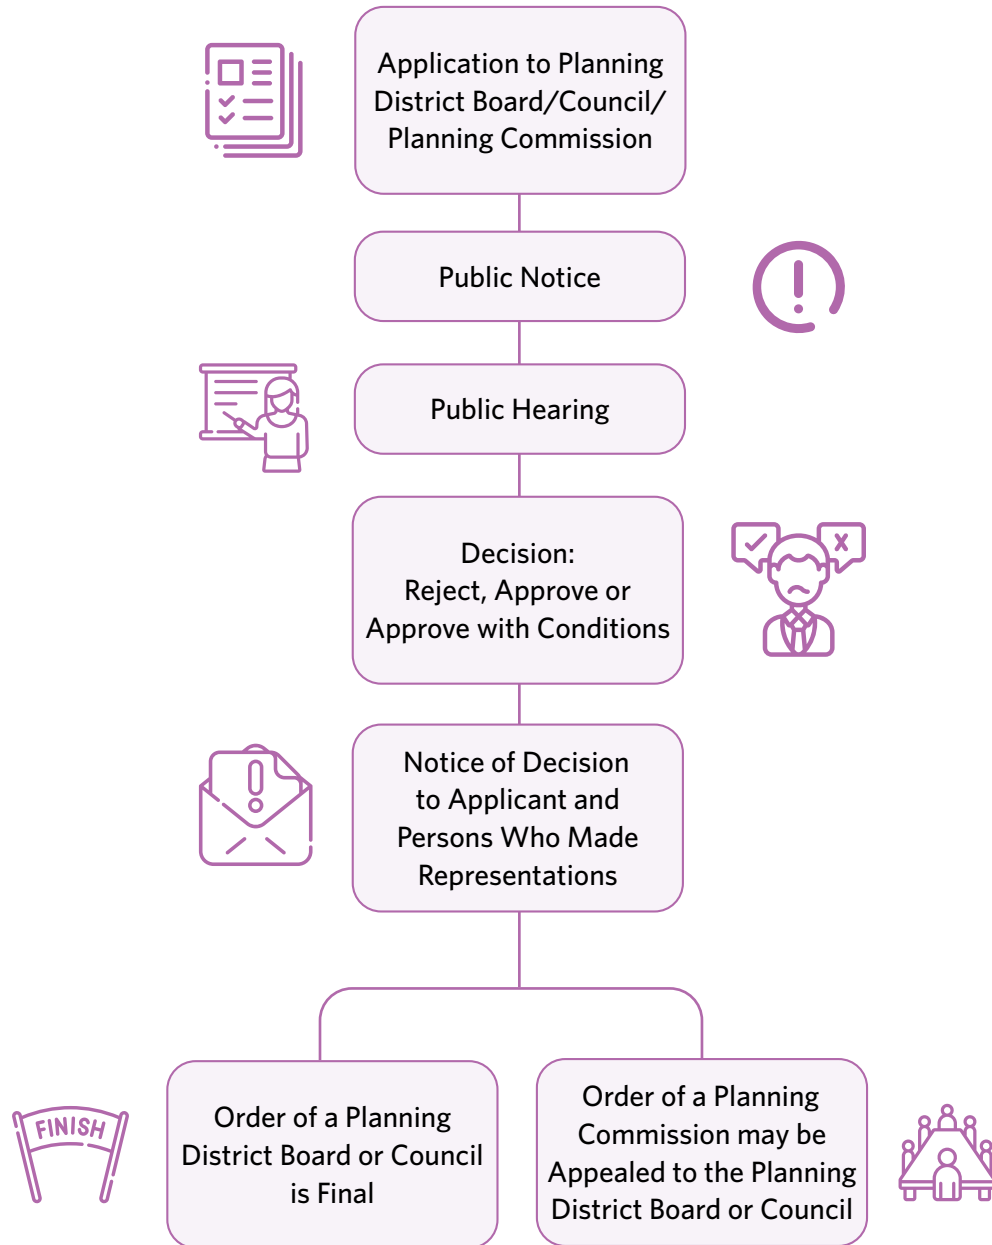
Application to Planning District Board/Council/ Planning Commission

Public Notice

Public Hearing

Decision:
Reject, Approve or Approve with Conditions

Notice of Decision to Applicant and Persons Who Made Representations

FINISH

Order of a Planning District Board or Council is Final

Order of a Planning Commission may be Appealed to the Planning District Board or Council